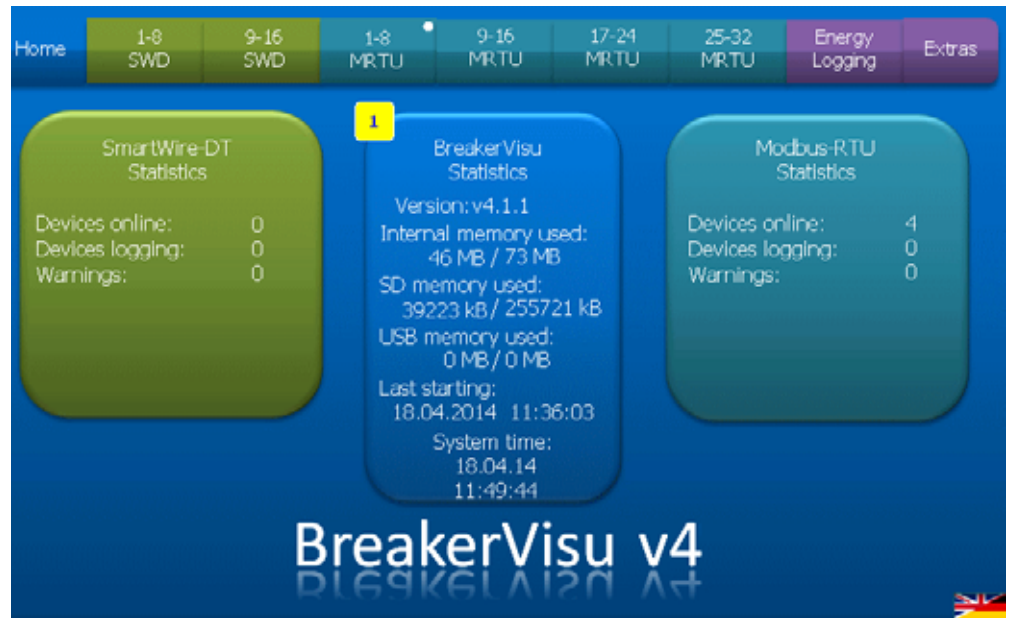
Home | 1-8 SWD | 9-16 SWD | 1-8 MRTU | 9-16 MRTU | 17-24 MRTU | 25-32 MRTU | Energy Logging | Extras

SmartWire-DT Statistics

Devices online: 0
Devices logging: 0
Warnings: 0

1

BreakerVisu Statistics

Version: v4.1.1
Internal memory used:
46 MB / 73 MB
SD memory used:
39223 kB / 255721 kB
USB memory used:
0 MB / 0 MB
Last starting:
18.04.2014 11:36:03
System time:
18.04.14
11:49:44

Modbus-RTU Statistics

Devices online: 4
Devices logging: 0
Warnings: 0

BreakerVisu v4